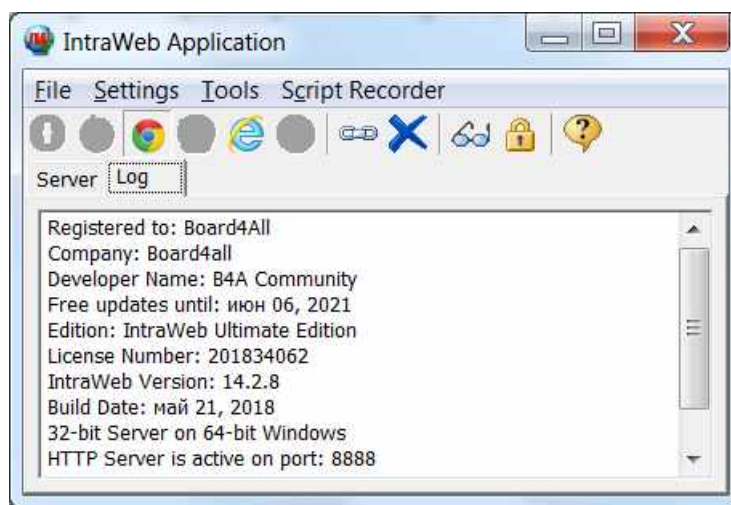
IntraWeb Application

File Settings Tools Script Recorder

Server Log

Registered to: Board4All
Company: Board4all
Developer Name: B4A Community
Free updates until: июн 06, 2021
Edition: IntraWeb Ultimate Edition
License Number: 201834062
IntraWeb Version: 14.2.8
Build Date: май 21, 2018
32-bit Server on 64-bit Windows
HTTP Server is active on port: 8888